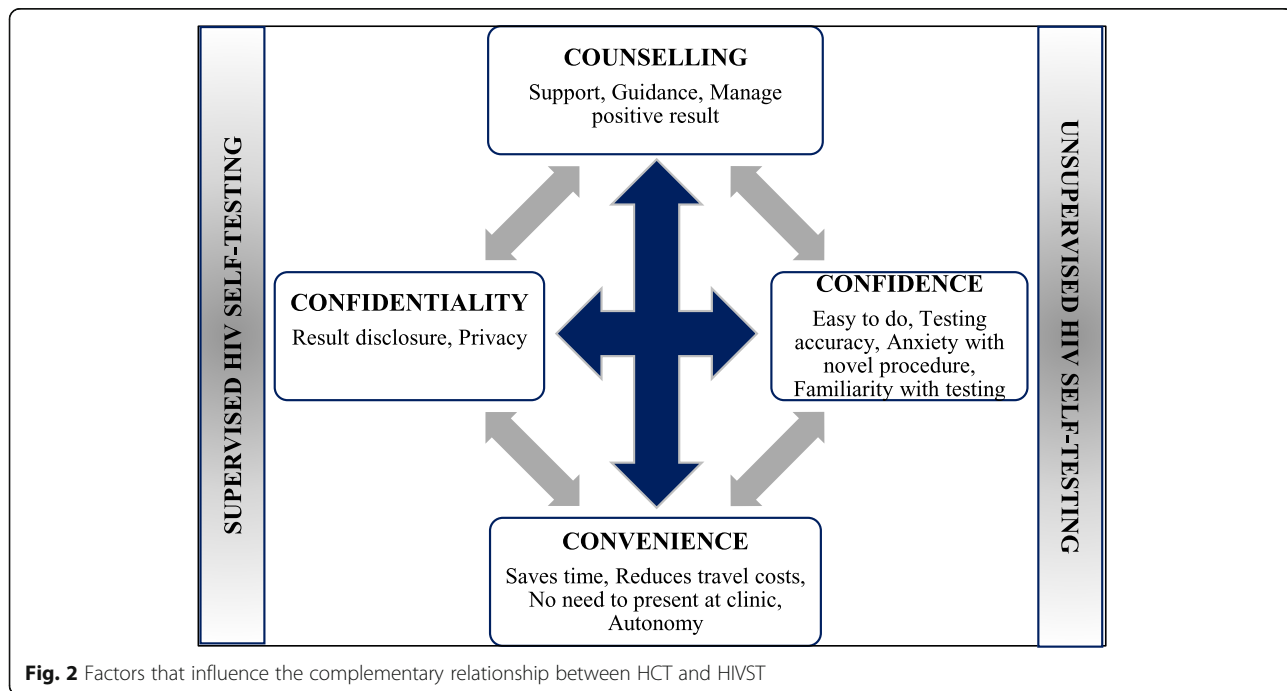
SUPERVISED HIV SELF-TESTING

COUNSELLING
Support, Guidance, Manage positive result

CONFIDENTIALITY
Result disclosure, Privacy

CONFIDENCE
Easy to do, Testing accuracy, Anxiety with novel procedure, Familiarity with testing

CONVENIENCE
Saves time, Reduces travel costs, No need to present at clinic, Autonomy

UNSUPERVISED HIV SELF-TESTING

Fig. 2 Factors that influence the complementary relationship between HCT and HIVST